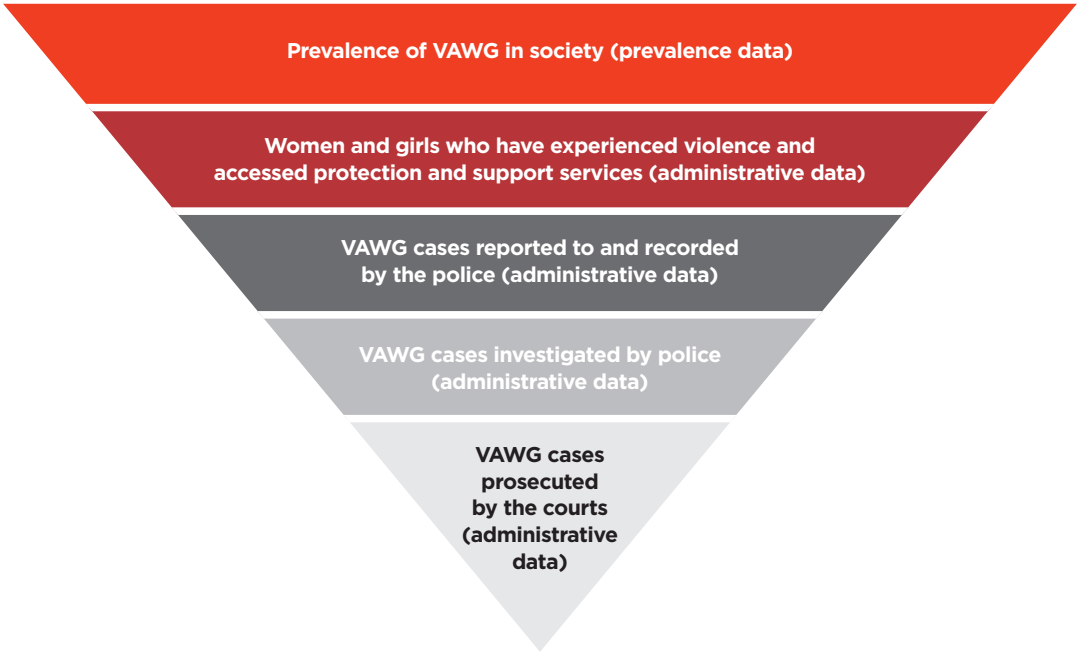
Prevalence of VAWG in society (prevalence data)

Women and girls who have experienced violence and accessed protection and support services (administrative data)

VAWG cases reported to and recorded by the police (administrative data)

VAWG cases investigated by police (administrative data)

VAWG cases prosecuted by the courts (administrative data)